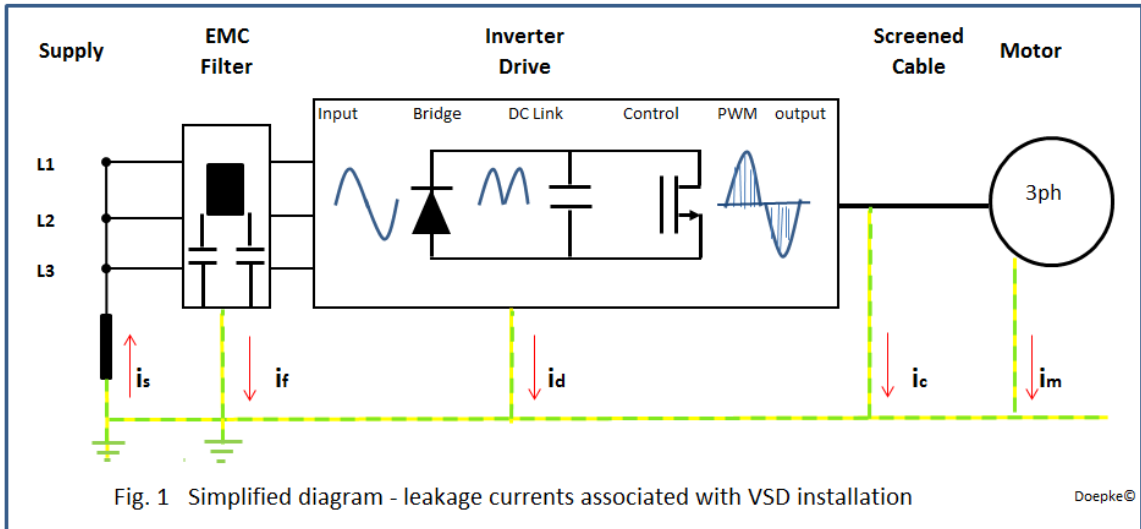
Supply

EMC Filter

Inverter Drive

Screened Cable

Motor

Input

Bridge

DC Link

Control

PWM output

L1

L2

L3

3ph

$i_s$

$i_f$

$i_d$

$i_c$

$i_m$

Fig. 1 Simplified diagram - leakage currents associated with VSD installation

Doepke©